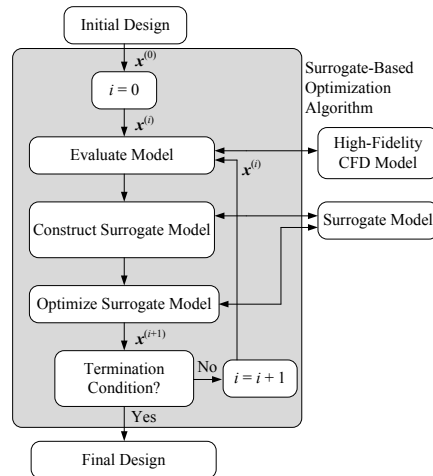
Initial Design

$\boldsymbol{x}^{(0)}$

Surrogate-Based Optimization Algorithm

$i = 0$

$\boldsymbol{x}^{(i)}$

Evaluate Model

$\boldsymbol{x}^{(i)}$

High-Fidelity CFD Model

Construct Surrogate Model

Surrogate Model

Optimize Surrogate Model

$\boldsymbol{x}^{(i+1)}$

Termination Condition?

No

$i = i + 1$

Yes

Final Design